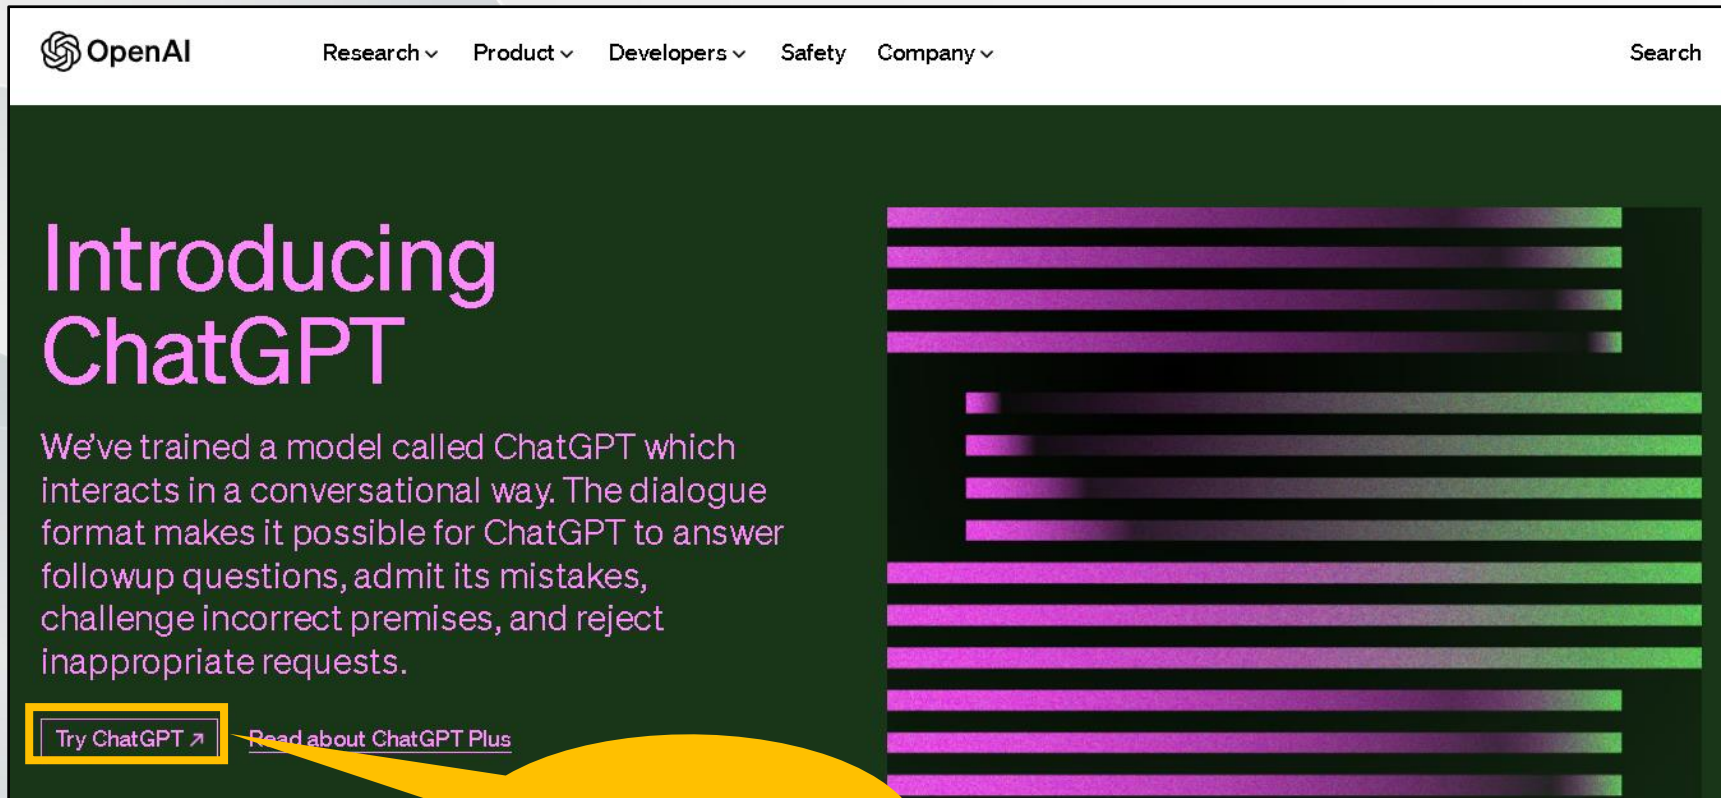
OpenAI

Research Product Developers Safety Company

Search

Introducing ChatGPT

We've trained a model called ChatGPT which interacts in a conversational way. The dialogue format makes it possible for ChatGPT to answer followup questions, admit its mistakes, challenge incorrect premises, and reject inappropriate requests.

Try ChatGPT ↗

Read about ChatGPT Plus